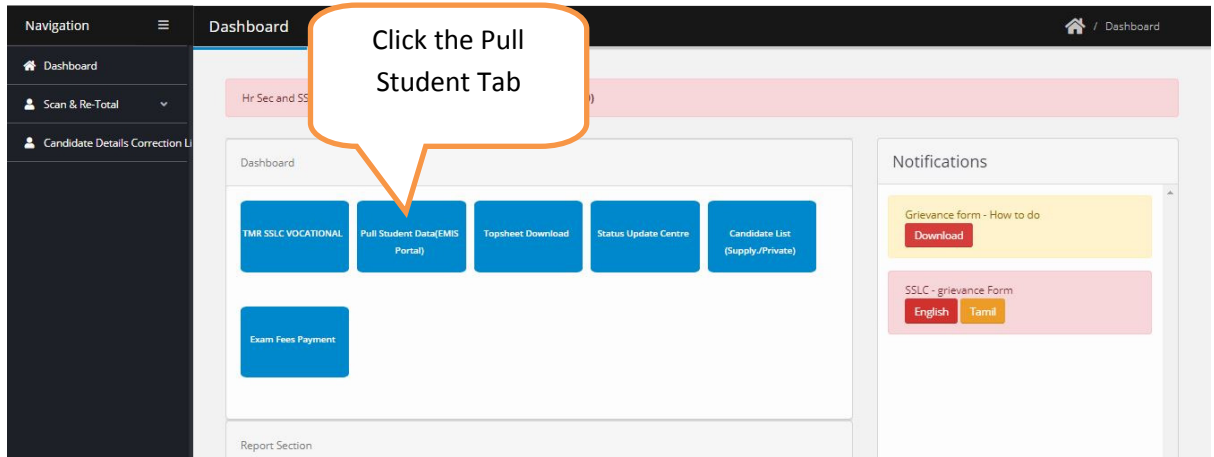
Navigation

Dashboard

Scan & Re-Total

Candidate Details Correction Li

Dashboard

/ Dashboard

Click the Pull Student Tab

Hr Sec and SS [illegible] )

Dashboard

TMR SSLC VOCATIONAL

Pull Student Data(EMIS Portal)

Topsheet Download

Status Update Centre

Candidate List (Supply./Private)

Exam Fees Payment

Report Section

Notifications

Grievance form - How to do

Download

SSLC - grievance Form

English

Tamil